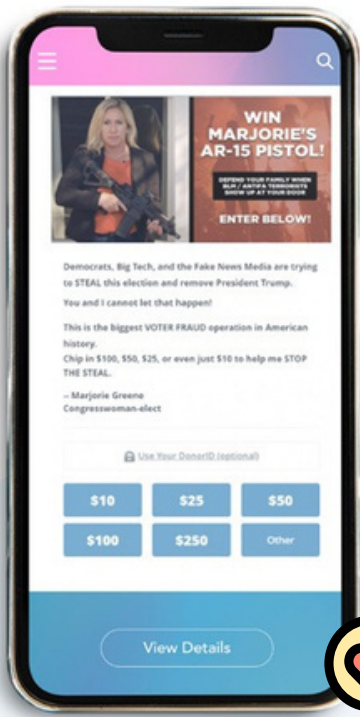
WIN MARJORIE'S AR-15 PISTOL!

DEFEND YOUR FAMILY WHEN BLM / ANTIFA TERRORISTS SHOW UP AT YOUR DOOR

ENTER BELOW!

Democrats, Big Tech, and the Fake News Media are trying to STEAL this election and remove President Trump.

You and I cannot let that happen!

This is the biggest VOTER FRAUD operation in American history.
Chip in $100, $50, $25, or even just $10 to help me STOP THE STEAL.

– Marjorie Greene
Congresswoman-elect

Use Your DonorID (optional)

| $10 | $25 | $50 |
|---|---|---|
| $100 | $250 | Other |

View Details